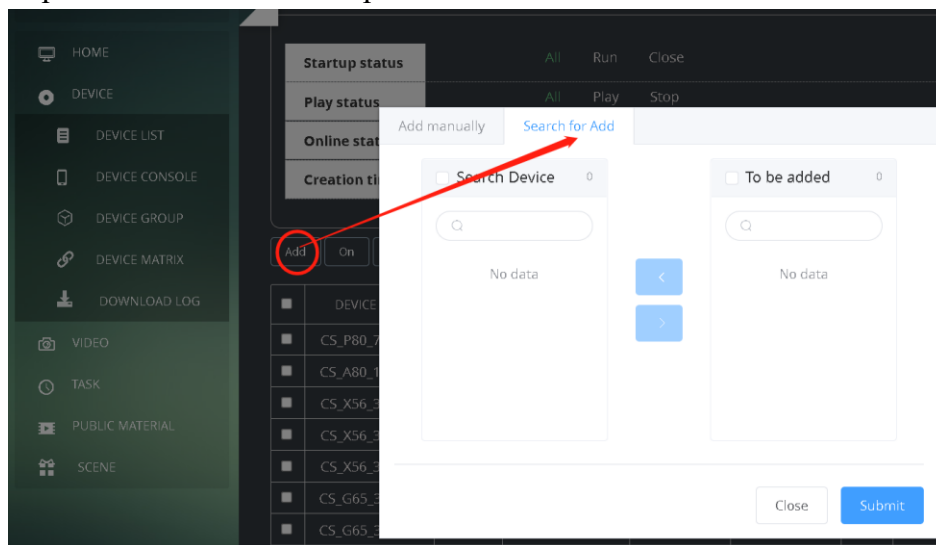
HOME
DEVICE
DEVICE LIST
DEVICE CONSOLE
DEVICE GROUP
DEVICE MATRIX
DOWNLOAD LOG
VIDEO
TASK
PUBLIC MATERIAL
SCENE

Startup status | All | Run | Close
Play status | All | Play | Stop
Online stat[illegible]
Creation ti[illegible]

Add | On

DEVICE
CS_P80_7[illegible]
CS_A80_1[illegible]
CS_X56_3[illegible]
CS_X56_3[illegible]
CS_X56_3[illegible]
CS_G65_3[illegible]
CS_G65_3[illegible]

Add manually | Search for Add

Search Device 0
No data

To be added 0
No data

Close
Submit